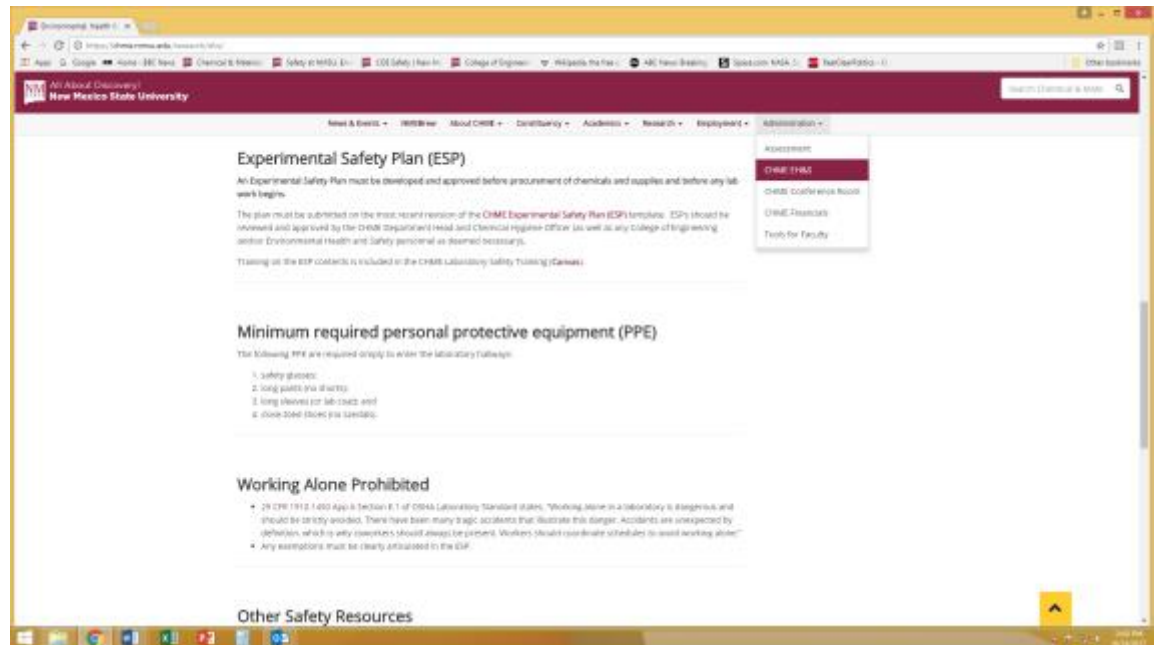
Environmental Health & ×

All About Discovery!
New Mexico State University

Search Chemical & Mate

News & Events ▾ INMBrew About ChME ▾ Constituency ▾ Academics ▾ Research ▾ Employment ▾ Administration ▾

Assessment
ChME EH&S
ChME Conference Room
ChME Financials
Tools for Faculty

Experimental Safety Plan (ESP)

An Experimental Safety Plan must be developed and approved before procurement of chemicals and supplies and before any lab work begins.

The plan must be submitted on the most recent revision of the ChME Experimental Safety Plan (ESP) template. ESPs should be reviewed and approved by the ChME Department Head and Chemical Hygiene Officer (as well as any College of Engineering and/or Environmental Health and Safety personnel as deemed necessary).

Training on the ESP contents is included in the ChME Laboratory Safety Training (Canvas).

Minimum required personal protective equipment (PPE)

The following PPE are required simply to enter the laboratory hallways:

1. safety glasses
2. long pants (no shorts)
3. long sleeves (or lab coat); and
4. close-toed shoes (no sandals).

Working Alone Prohibited

• 29 CFR 1910.1450 App A Section E.1 of OSHA Laboratory Standard states, "Working alone in a laboratory is dangerous and should be strictly avoided. There have been many tragic accidents that illustrate this danger. Accidents are unexpected by definition, which is why coworkers should always be present. Workers should coordinate schedules to avoid working alone."
• Any exemptions must be clearly articulated in the ESP.

Other Safety Resources